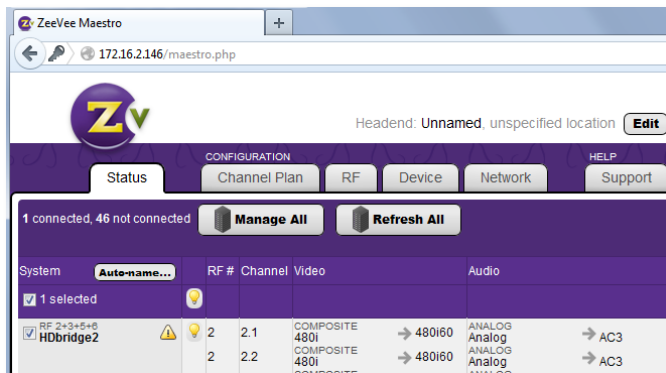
ZeeVee Maestro
+
172.16.2.146/maestro.php

ZV

Headend: Unnamed, unspecified location Edit

CONFIGURATION
HELP
Status
Channel Plan
RF
Device
Network
Support

1 connected, 46 not connected
Manage All
Refresh All

| System Auto-name... | | RF # | Channel | Video | | Audio | |
|---|---|---|---|---|---|---|---|
| 1 selected | | | | | | | |
| RF 2+3+5+6 HDbridge2 | | 2 | 2.1 | COMPOSITE 480i | 480i60 | ANALOG Analog | AC3 |
| | | 2 | 2.2 | COMPOSITE 480i | 480i60 | ANALOG Analog | AC3 |